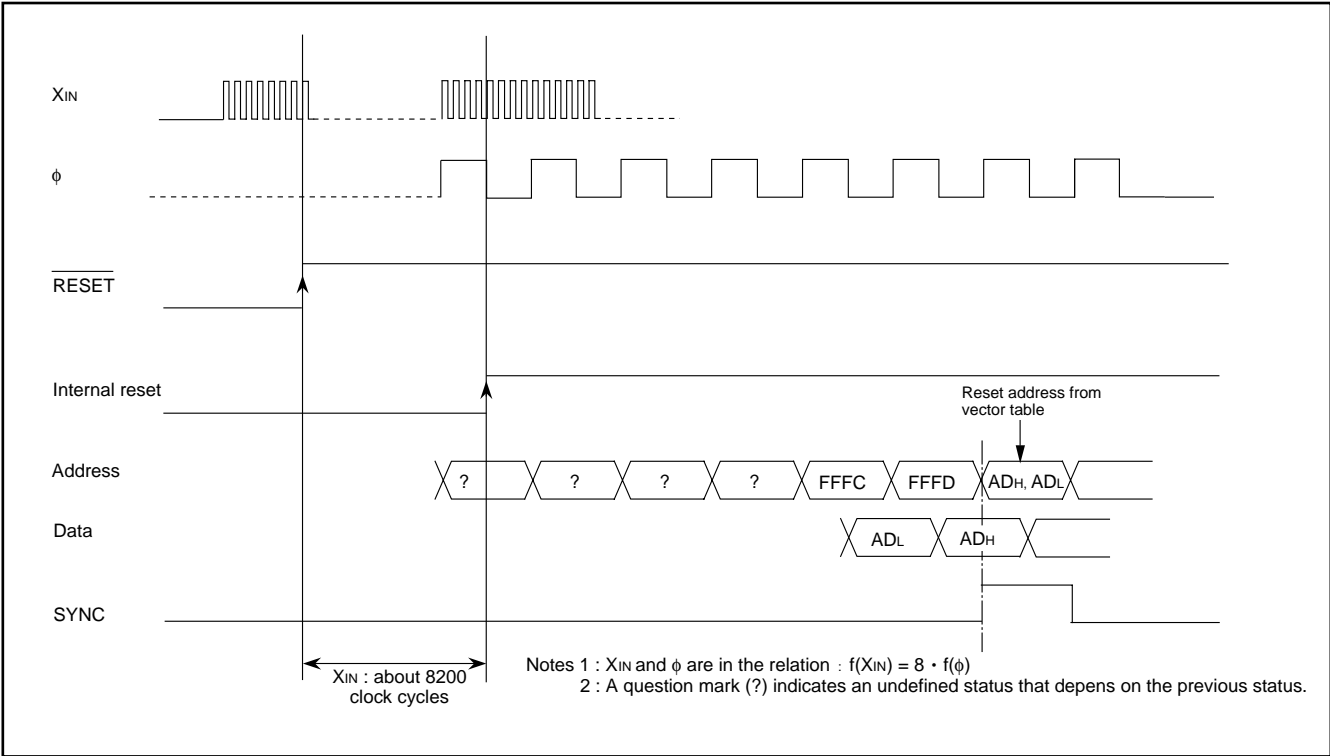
$X_{IN}$

$\phi$

$\overline{RESET}$

Internal reset

Reset address from vector table

Address

? ? ? ? FFFC FFFD $AD_H$, $AD_L$

Data

$AD_L$ $AD_H$

SYNC

$X_{IN}$ : about 8200 clock cycles

Notes 1 : $X_{IN}$ and $\phi$ are in the relation : $f(X_{IN}) = 8 \cdot f(\phi)$
2 : A question mark (?) indicates an undefined status that depens on the previous status.